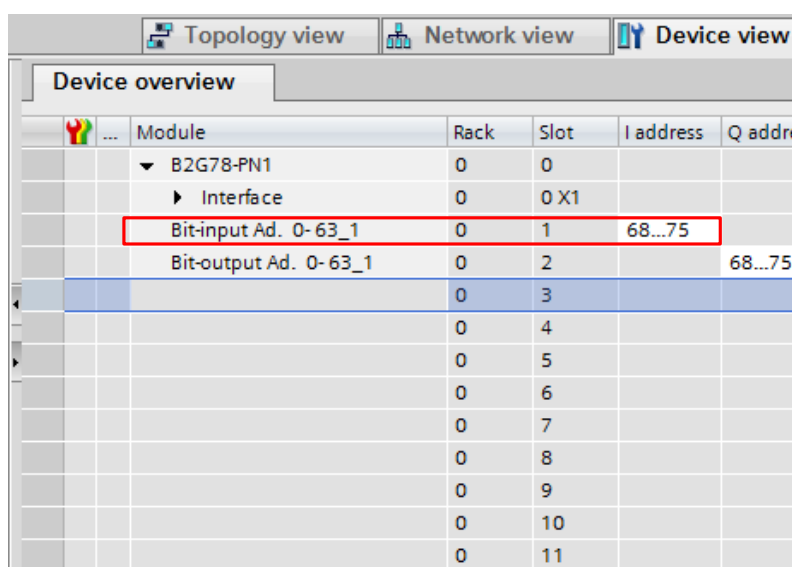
Topology view | Network view | Device view

Device overview

| | ... | Module | Rack | Slot | I address | Q addre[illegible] |
|---|---|---|---|---|---|---|
| | | ▾ B2G78-PN1 | 0 | 0 | | |
| | | ▸ Interface | 0 | 0 X1 | | |
| | | Bit-input Ad. 0-63_1 | 0 | 1 | 68...75 | |
| | | Bit-output Ad. 0-63_1 | 0 | 2 | | 68...75 |
| | | | 0 | 3 | | |
| | | | 0 | 4 | | |
| | | | 0 | 5 | | |
| | | | 0 | 6 | | |
| | | | 0 | 7 | | |
| | | | 0 | 8 | | |
| | | | 0 | 9 | | |
| | | | 0 | 10 | | |
| | | | 0 | 11 | | |